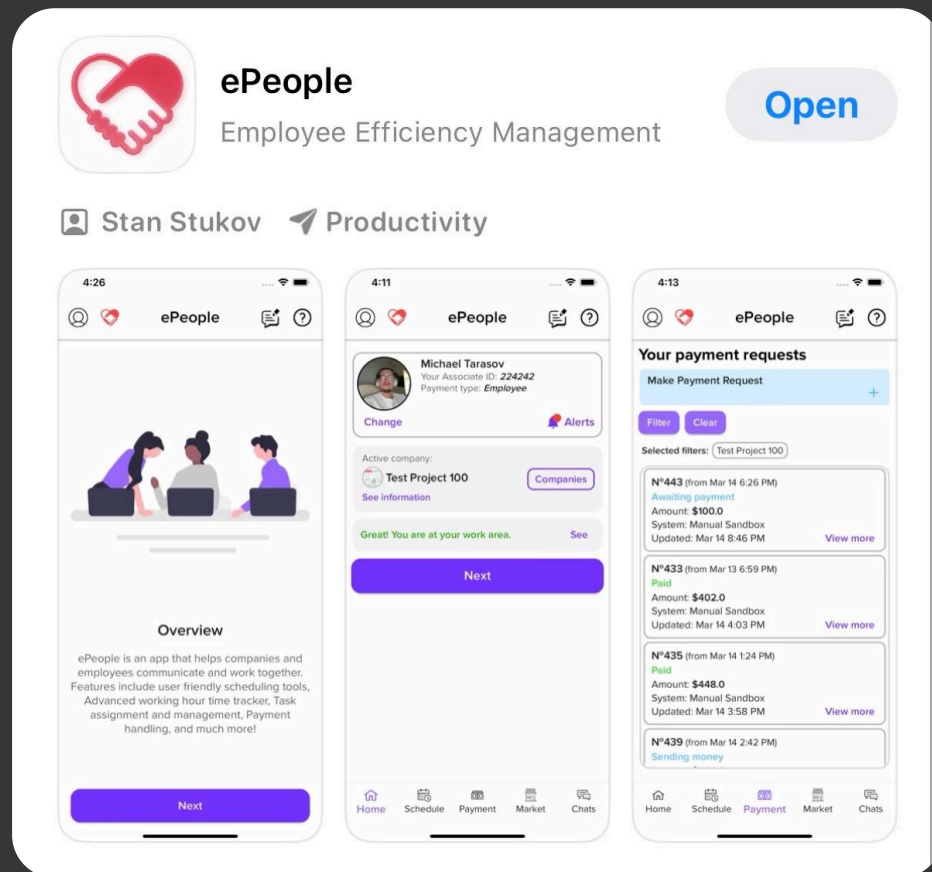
ePeople
Employee Efficiency Management

Open

Stan Stukov Productivity

4:26

ePeople

Overview

ePeople is an app that helps companies and employees communicate and work together. Features include user friendly scheduling tools, Advanced working hour time tracker, Task assignment and management, Payment handling, and much more!

Next

4:11

ePeople

Michael Tarasov
Your Associate ID: 224242
Payment type: Employee

Change

Alerts

Active company:
Test Project 100
See information

Companies

Great! You are at your work area.

See

Next

Home Schedule Payment Market Chats

4:13

ePeople

Your payment requests

Make Payment Request

+

Filter Clear

Selected filters: Test Project 100

Nº443 (from Mar 14 6:26 PM)
Awaiting payment
Amount: $100.0
System: Manual Sandbox
Updated: Mar 14 8:46 PM
View more

Nº433 (from Mar 13 6:59 PM)
Paid
Amount: $402.0
System: Manual Sandbox
Updated: Mar 14 4:03 PM
View more

Nº435 (from Mar 14 1:24 PM)
Paid
Amount: $448.0
System: Manual Sandbox
Updated: Mar 14 3:58 PM
View more

Nº439 (from Mar 14 2:42 PM)
Sending money

Home Schedule Payment Market Chats